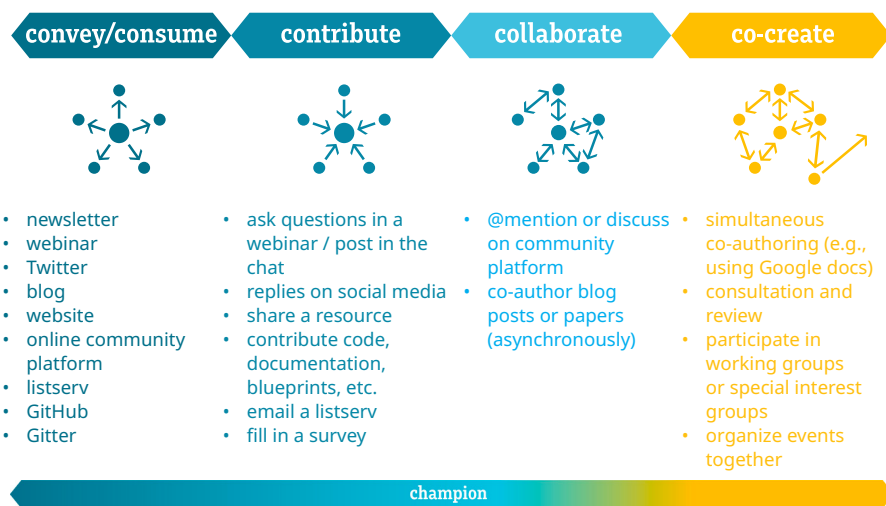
convey/consume

contribute

collaborate

co-create

- newsletter
- webinar
- Twitter
- blog
- website
- online community platform
- listserv
- GitHub
- Gitter

- ask questions in a webinar / post in the chat
- replies on social media
- share a resource
- contribute code, documentation, blueprints, etc.
- email a listserv
- fill in a survey

- @mention or discuss on community platform
- co-author blog posts or papers (asynchronously)

- simultaneous co-authoring (e.g., using Google docs)
- consultation and review
- participate in working groups or special interest groups
- organize events together

champion